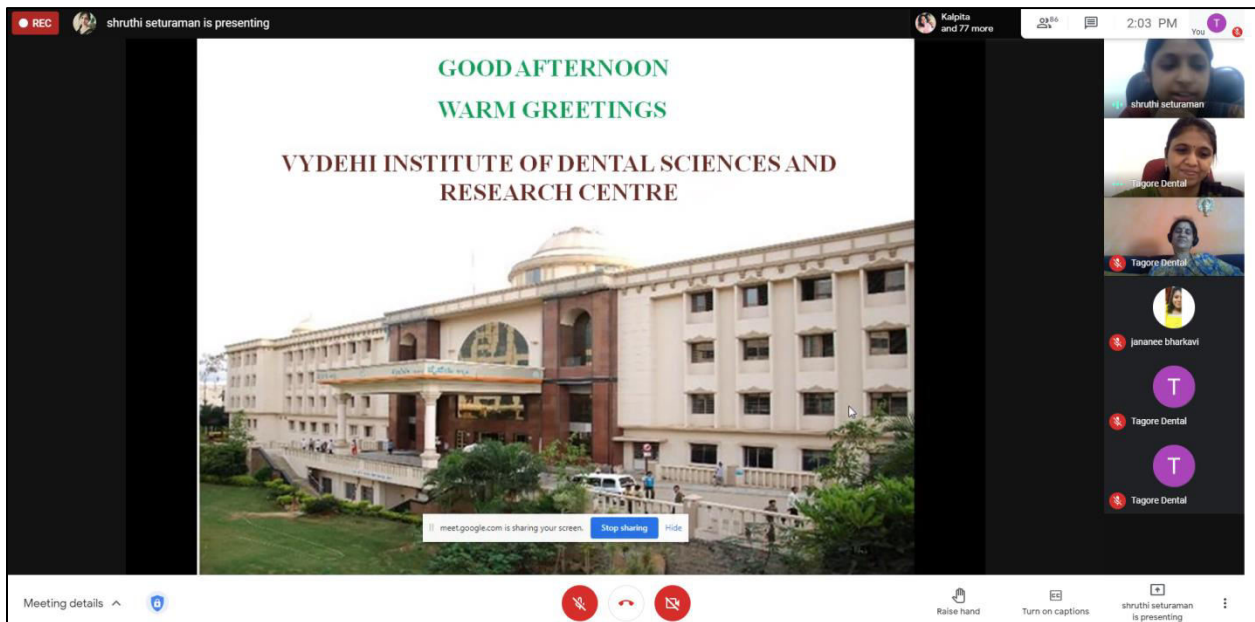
REC shruthi seturaman is presenting

Kalpita and 77 more

86

2:03 PM

You

GOOD AFTERNOON

WARM GREETINGS

VYDEHI INSTITUTE OF DENTAL SCIENCES AND RESEARCH CENTRE

meet.google.com is sharing your screen. Stop sharing Hide

shruthi seturaman

Tagore Dental

Tagore Dental

jananee bharkavi

T

Tagore Dental

T

Tagore Dental

Meeting details

Raise hand

Turn on captions

shruthi seturaman is presenting